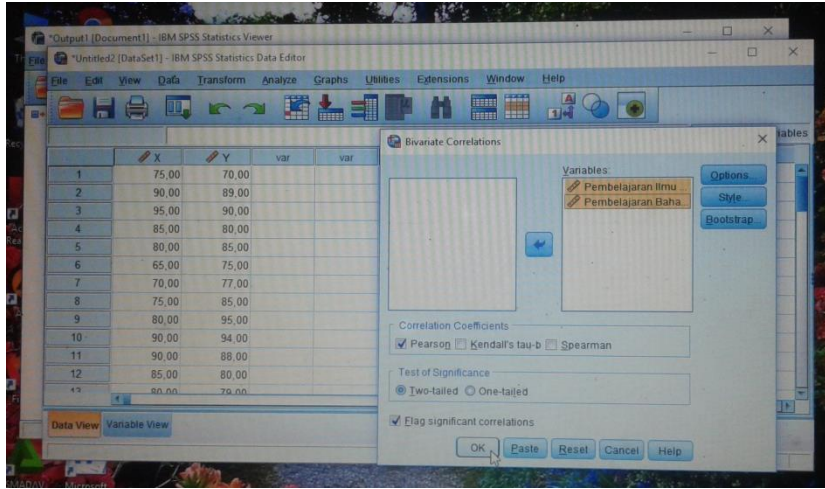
*Output1 [Document1] - IBM SPSS Statistics Viewer

*Untitled2 [DataSet1] - IBM SPSS Statistics Data Editor

File Edit View Data Transform Analyze Graphs Utilities Extensions Window Help

| | X | Y | var | var |
|---|---|---|---|---|
| 1 | 75,00 | 70,00 | | |
| 2 | 90,00 | 89,00 | | |
| 3 | 95,00 | 90,00 | | |
| 4 | 85,00 | 80,00 | | |
| 5 | 80,00 | 85,00 | | |
| 6 | 65,00 | 75,00 | | |
| 7 | 70,00 | 77,00 | | |
| 8 | 75,00 | 85,00 | | |
| 9 | 80,00 | 95,00 | | |
| 10 | 90,00 | 94,00 | | |
| 11 | 90,00 | 88,00 | | |
| 12 | 85,00 | 80,00 | | |
| 13 | 80,00 | 79,00 | | |

Data View Variable View

Bivariate Correlations

Variables:
Pembelajaran Ilmu ...
Pembelajaran Baha...

Options...
Style...
Bootstrap...

Correlation Coefficients
Pearson Kendall's tau-b Spearman

Test of Significance
Two-tailed One-tailed

Flag significant correlations

OK Paste Reset Cancel Help

iables